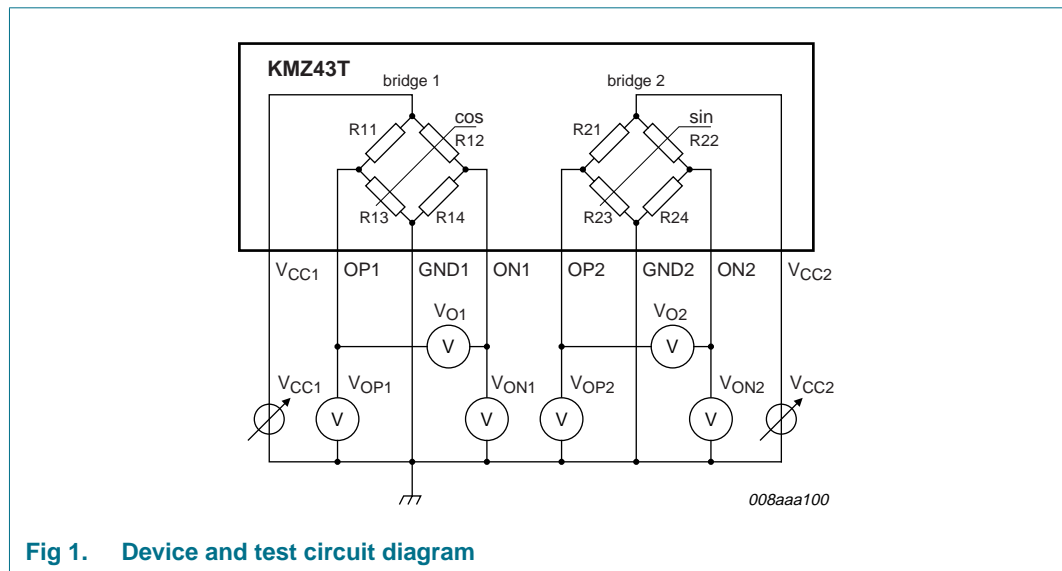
KMZ43T

bridge 1

cos

R11

R12

R13

R14

bridge 2

sin

R21

R22

R23

R24

$V_{CC1}$ OP1 GND1 ON1 OP2 GND2 ON2 $V_{CC2}$

$V_{O1}$

V

$V_{O2}$

V

$V_{CC1}$ $V_{OP1}$ $V_{ON1}$ $V_{OP2}$ $V_{ON2}$ $V_{CC2}$

V V V V

008aaa100

Fig 1. Device and test circuit diagram